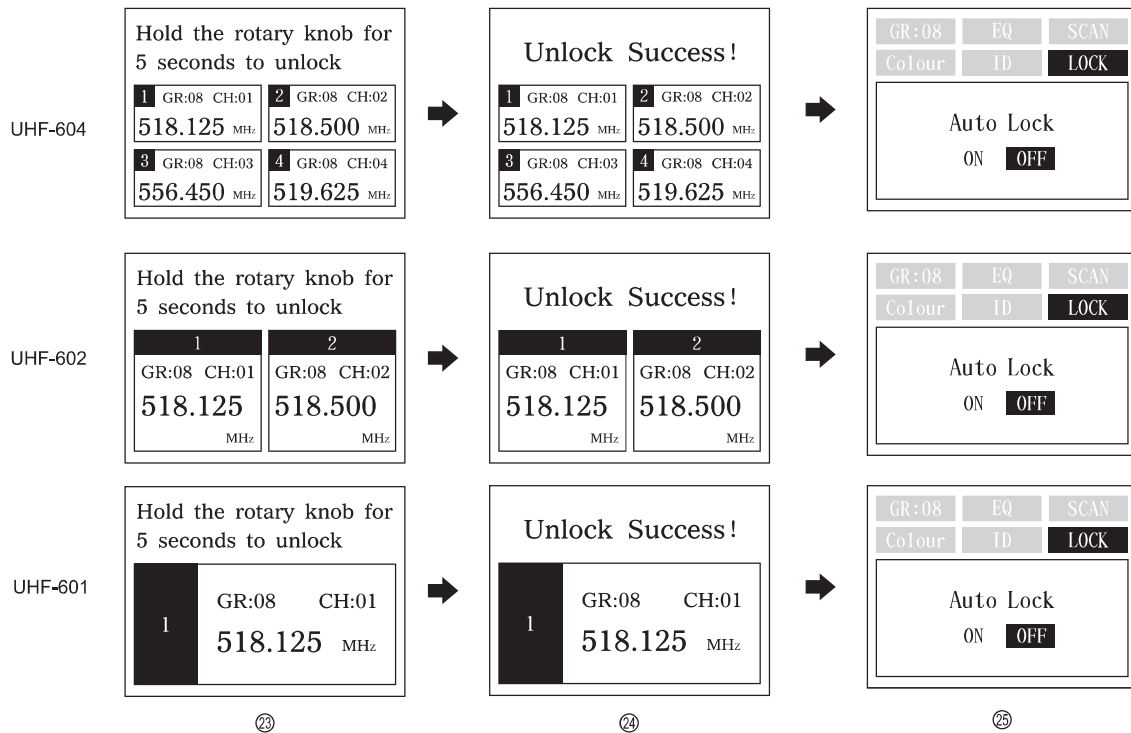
UHF-604

Hold the rotary knob for 5 seconds to unlock

1 GR:08 CH:01
518.125 MHz

2 GR:08 CH:02
518.500 MHz

3 GR:08 CH:03
556.450 MHz

4 GR:08 CH:04
519.625 MHz

Unlock Success!

1 GR:08 CH:01
518.125 MHz

2 GR:08 CH:02
518.500 MHz

3 GR:08 CH:03
556.450 MHz

4 GR:08 CH:04
519.625 MHz

GR:08 EQ SCAN
Colour ID LOCK

Auto Lock
ON OFF

UHF-602

Hold the rotary knob for 5 seconds to unlock

1
GR:08 CH:01
518.125
MHz

2
GR:08 CH:02
518.500
MHz

Unlock Success!

1
GR:08 CH:01
518.125
MHz

2
GR:08 CH:02
518.500
MHz

GR:08 EQ SCAN
Colour ID LOCK

Auto Lock
ON OFF

UHF-601

Hold the rotary knob for 5 seconds to unlock

1
GR:08 CH:01
518.125 MHz

Unlock Success!

1
GR:08 CH:01
518.125 MHz

GR:08 EQ SCAN
Colour ID LOCK

Auto Lock
ON OFF

㉓

㉔

㉕